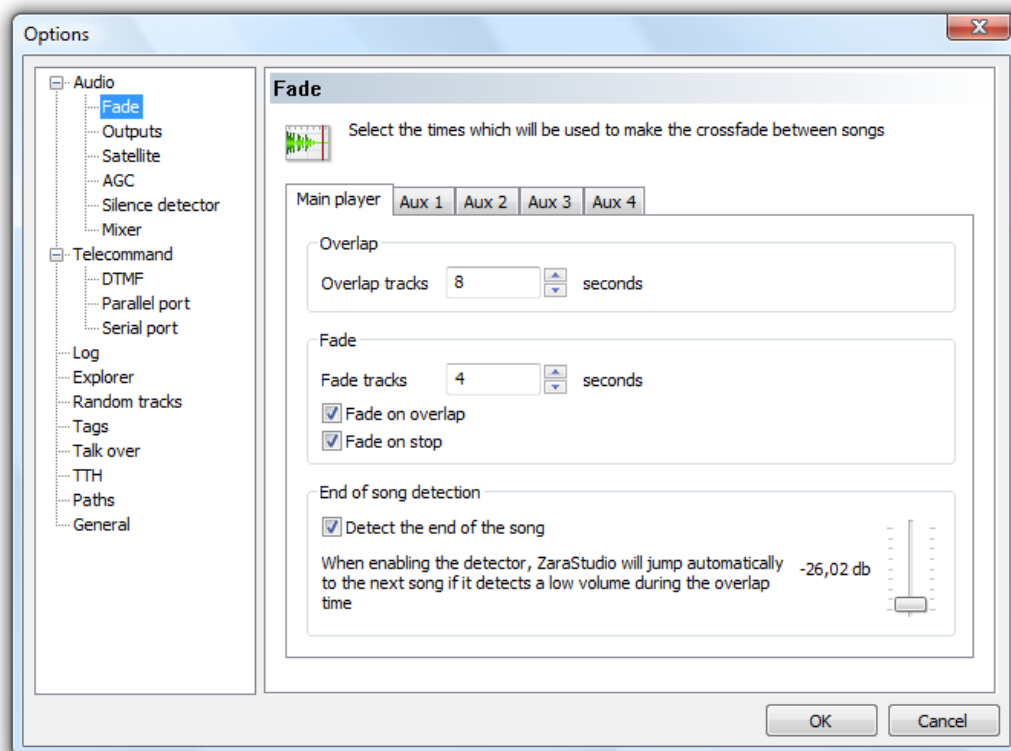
Options

Audio
Fade
Outputs
Satellite
AGC
Silence detector
Mixer
Telecommand
DTMF
Parallel port
Serial port
Log
Explorer
Random tracks
Tags
Talk over
TTH
Paths
General

Fade

Select the times which will be used to make the crossfade between songs

Main player | Aux 1 | Aux 2 | Aux 3 | Aux 4

Overlap
Overlap tracks 8 seconds

Fade
Fade tracks 4 seconds
Fade on overlap
Fade on stop

End of song detection
Detect the end of the song
When enabling the detector, ZaraStudio will jump automatically to the next song if it detects a low volume during the overlap time
-26,02 db

OK
Cancel